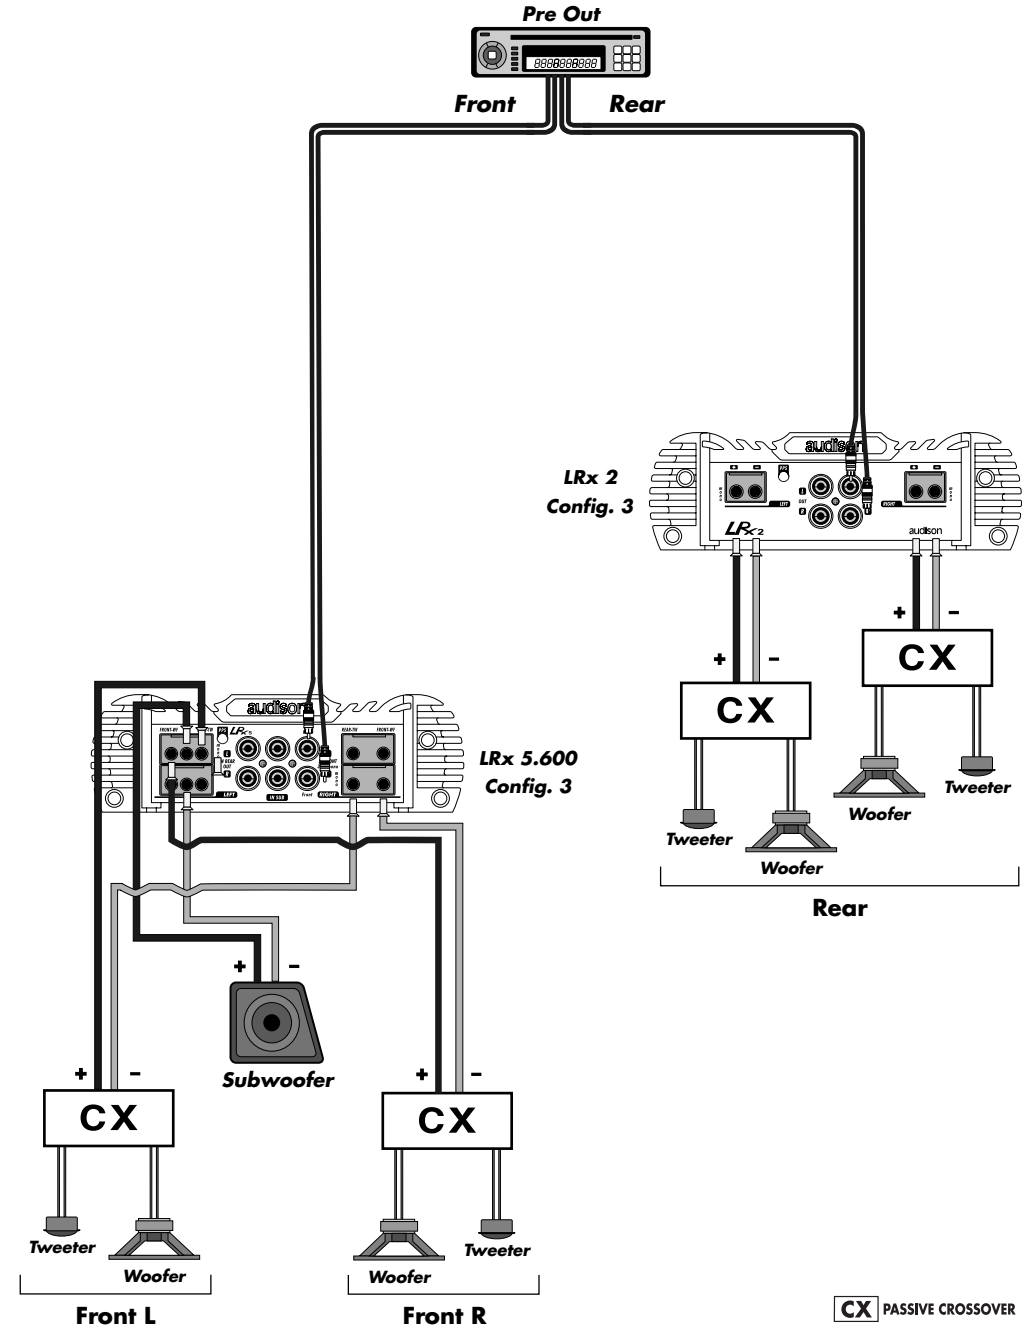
Pre Out

888888888

Front

Rear

audison

LRx 2

Config. 3

LRx2

audison

LEFT

RIGHT

+

–

CX

+

–

CX

Woofer

Tweeter

Tweeter

Woofer

Rear

audison

LRx5

LEFT

IN SUB

RIGHT

LRx 5.600

Config. 3

+

–

Subwoofer

+

–

CX

+

–

CX

Tweeter

Woofer

Woofer

Tweeter

Front L

Front R

CX PASSIVE CROSSOVER